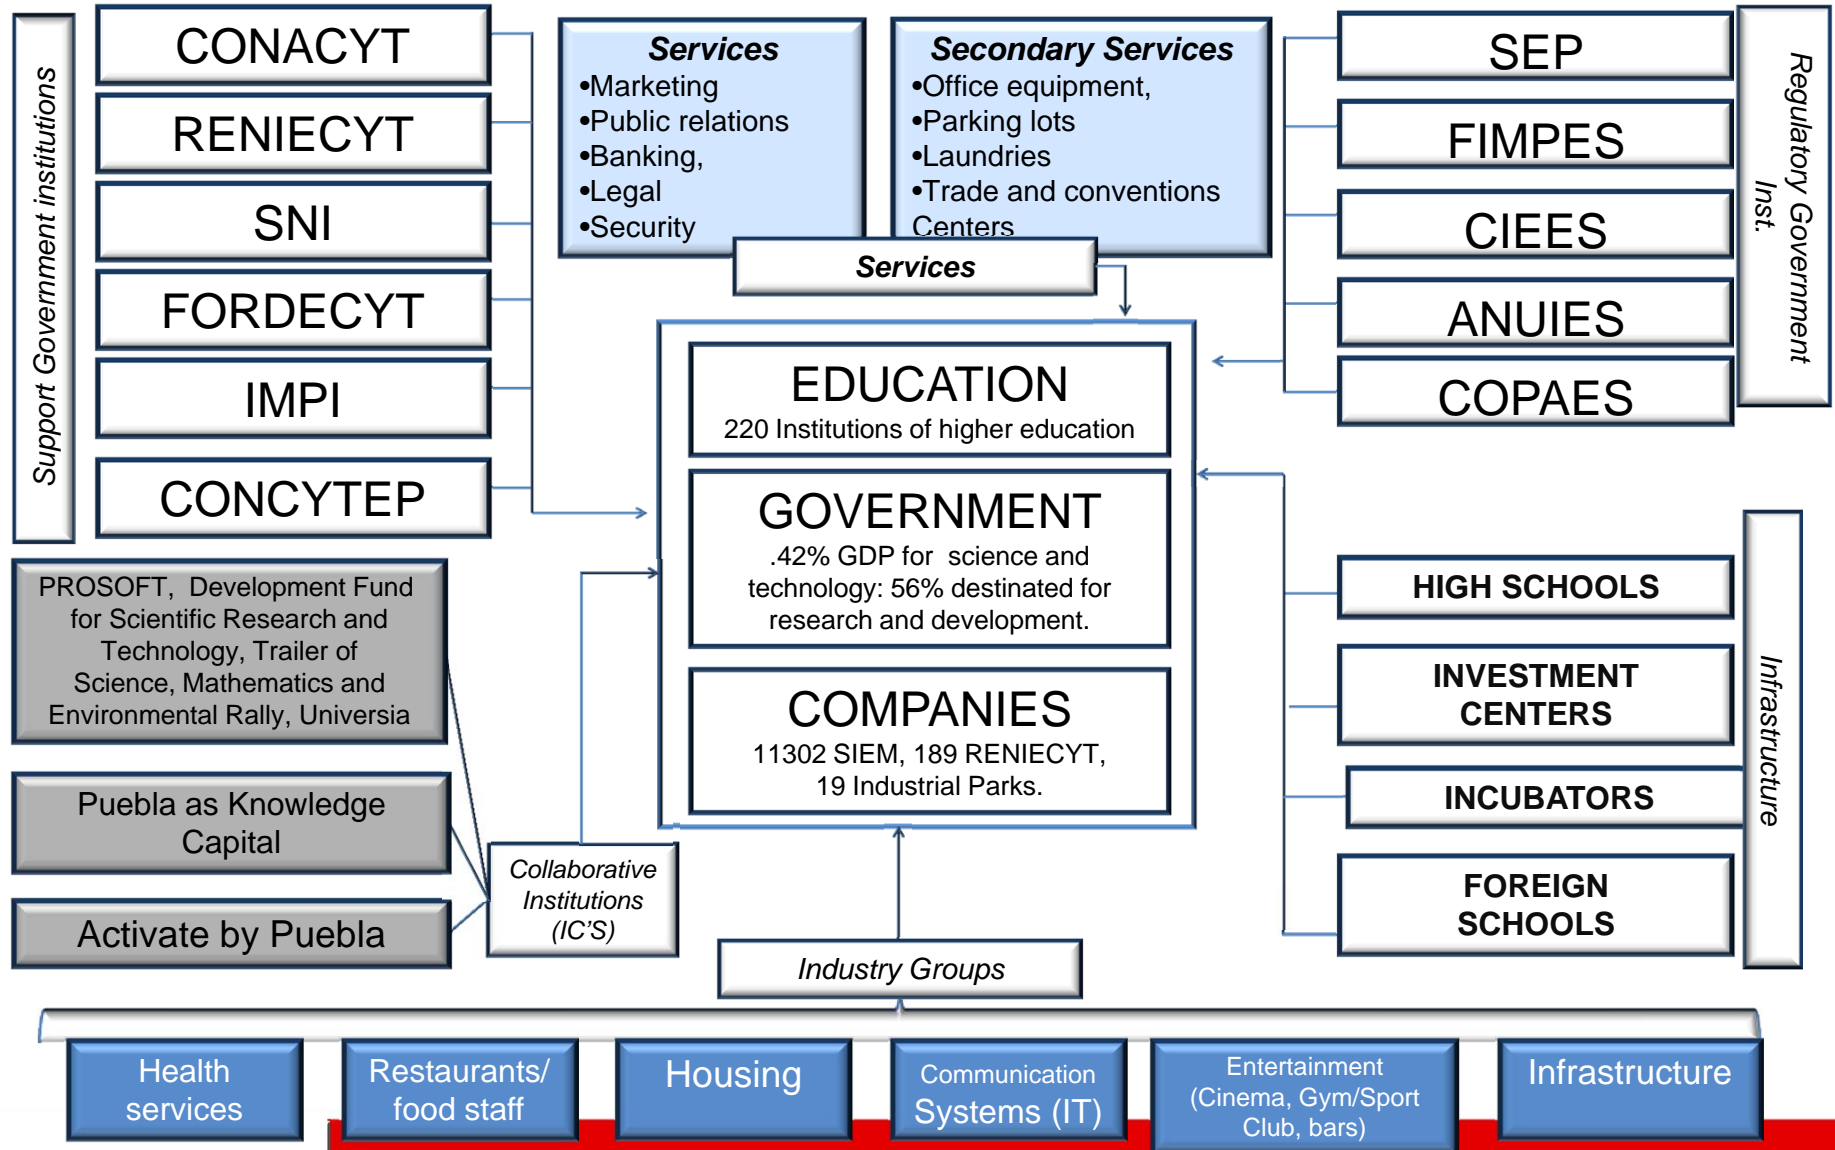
Support Government institutions

CONACYT

RENIECYT

SNI

FORDECYT

IMPI

CONCYTEP

Services
•Marketing
•Public relations
•Banking,
•Legal
•Security

Secondary Services
•Office equipment,
•Parking lots
•Laundries
•Trade and conventions Centers

Services

SEP

FIMPES

CIEES

ANUIES

COPAES

Regulatory Government Inst.

EDUCATION
220 Institutions of higher education

GOVERNMENT
.42% GDP for science and technology: 56% destinated for research and development.

COMPANIES
11302 SIEM, 189 RENIECYT, 19 Industrial Parks.

PROSOFT, Development Fund for Scientific Research and Technology, Trailer of Science, Mathematics and Environmental Rally, Universia

Puebla as Knowledge Capital

Activate by Puebla

Collaborative Institutions (IC'S)

HIGH SCHOOLS

INVESTMENT CENTERS

INCUBATORS

FOREIGN SCHOOLS

Infrastructure

Industry Groups

Health services

Restaurants/ food staff

Housing

Communication Systems (IT)

Entertainment (Cinema, Gym/Sport Club, bars)

Infrastructure